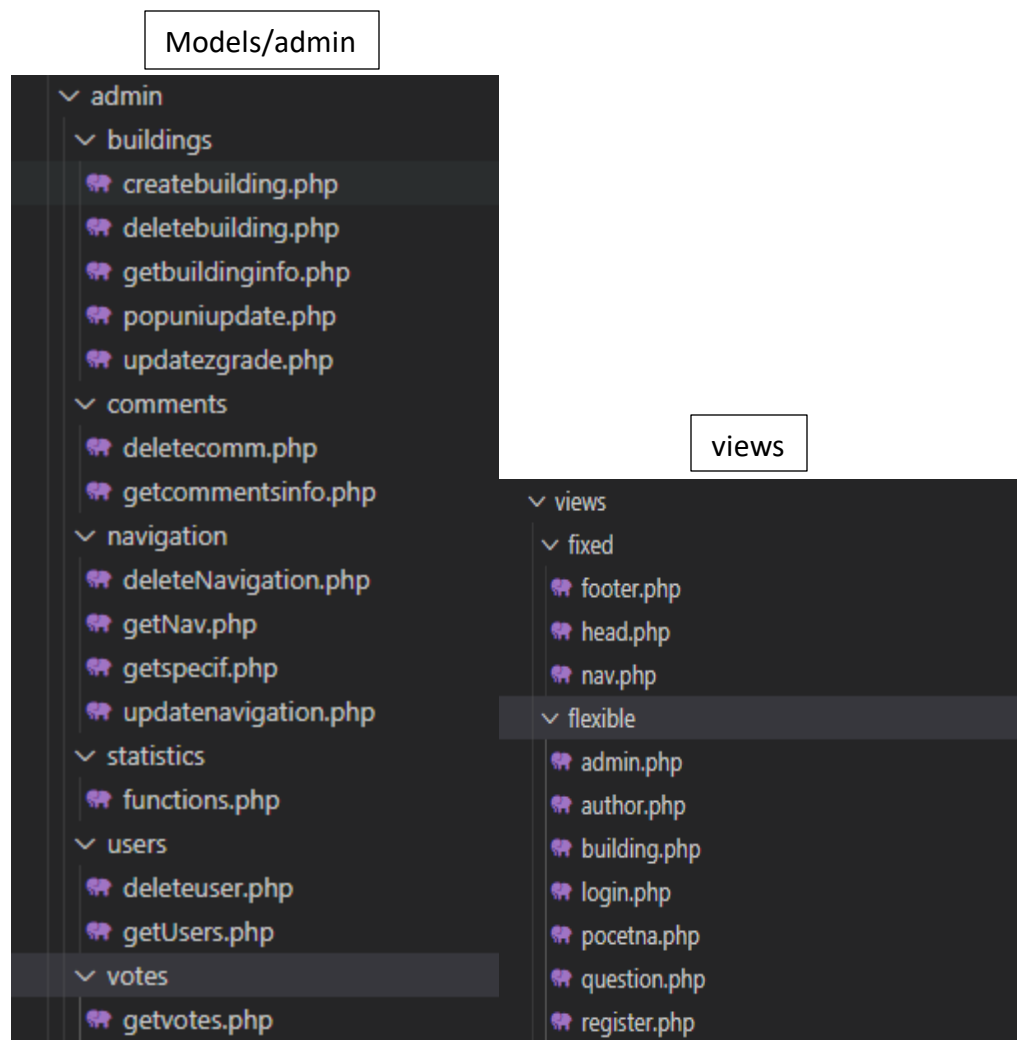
Models/admin

admin
buildings
createbuilding.php
deletebuilding.php
getbuildinginfo.php
popuniupdate.php
updatezgrade.php
comments
deletecomm.php
getcommentsinfo.php
navigation
deleteNavigation.php
getNav.php
getspecif.php
updatenavigation.php
statistics
functions.php
users
deleteuser.php
getUsers.php
votes
getvotes.php

views

views
fixed
footer.php
head.php
nav.php
flexible
admin.php
author.php
building.php
login.php
pocetna.php
question.php
register.php